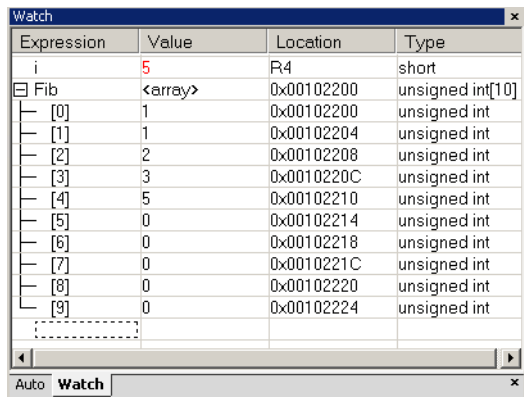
Watch ×

| Expression | Value | Location | Type |
|---|---|---|---|
| i | 5 | R4 | short |
| ⊟ Fib | <array> | 0x00102200 | unsigned int[10] |
| [0] | 1 | 0x00102200 | unsigned int |
| [1] | 1 | 0x00102204 | unsigned int |
| [2] | 2 | 0x00102208 | unsigned int |
| [3] | 3 | 0x0010220C | unsigned int |
| [4] | 5 | 0x00102210 | unsigned int |
| [5] | 0 | 0x00102214 | unsigned int |
| [6] | 0 | 0x00102218 | unsigned int |
| [7] | 0 | 0x0010221C | unsigned int |
| [8] | 0 | 0x00102220 | unsigned int |
| [9] | 0 | 0x00102224 | unsigned int |

Auto Watch ×